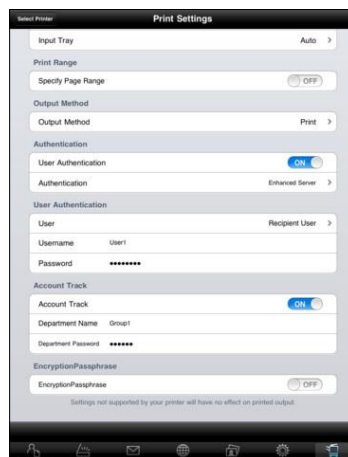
Select Printer
Print Settings

Input Tray
Auto >

Print Range
Specify Page Range
OFF

Output Method
Output Method
Print >

Authentication
User Authentication
ON
Authentication
Enhanced Server >

User Authentication
User
Recipient User >
Username
User1
Password
••••••••

Account Track
Account Track
ON
Department Name
Group1
Department Password
••••••

EncryptionPassphrase
EncryptionPassphrase
OFF

Settings not supported by your printer will have no effect on printed output.